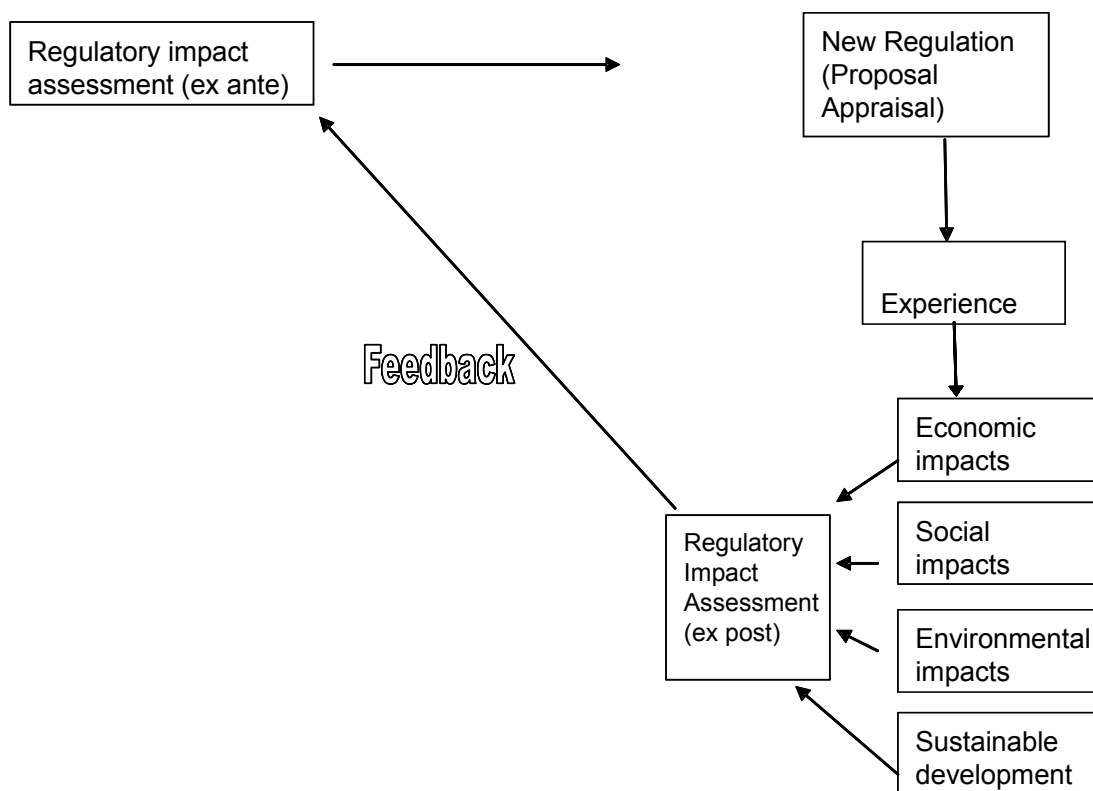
Regulatory impact assessment (ex ante)

New Regulation (Proposal Appraisal)

Experience

Feedback

Economic impacts

Social impacts

Environmental impacts

Sustainable development

Regulatory Impact Assessment (ex post)